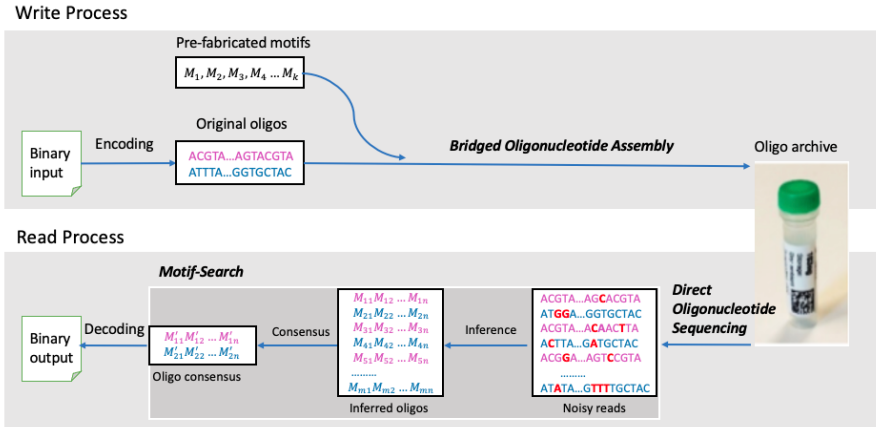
Write Process

Pre-fabricated motifs

$M_1, M_2, M_3, M_4 \dots M_k$

Binary input

Encoding

Original oligos

ACGTA…AGTACGTA
ATTTA…GGTGCTAC

Bridged Oligonucleotide Assembly

Oligo archive

Read Process

Motif-Search

Binary output

Decoding

$M'_{11} M'_{12} \dots M'_{1n}$
$M'_{21} M'_{22} \dots M'_{2n}$

Oligo consensus

Consensus

$M_{11} M_{12} \dots M_{1n}$
$M_{21} M_{22} \dots M_{2n}$
$M_{31} M_{32} \dots M_{3n}$
$M_{41} M_{42} \dots M_{4n}$
$M_{51} M_{52} \dots M_{5n}$
………
$M_{m1} M_{m2} \dots M_{mn}$

Inferred oligos

Inference

ACGTA…AGCACGTA
ATGGA…GGTGCTAC
ACGTA…ACAACTTA
ACTTA…GATGCTAC
ACGGA…AGTCCGTA
………
ATATA…GTTTTGCTAC

Noisy reads

Direct Oligonucleotide Sequencing